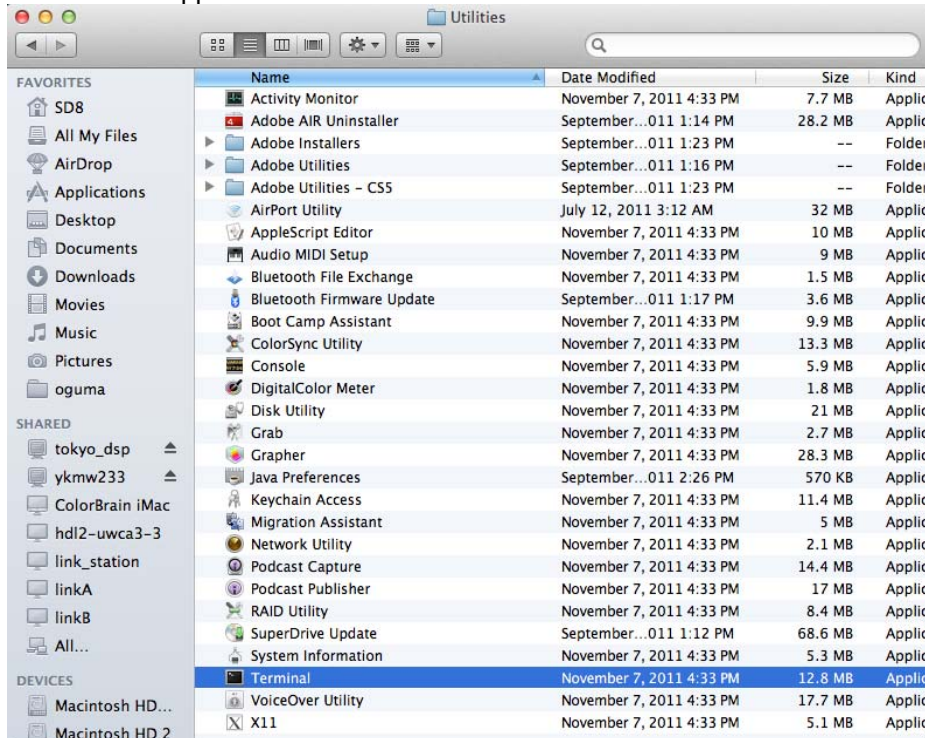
Utilities

FAVORITES
SD8
All My Files
AirDrop
Applications
Desktop
Documents
Downloads
Movies
Music
Pictures
oguma

SHARED
tokyo_dsp
ykmw233
ColorBrain iMac
hdl2-uwca3-3
link_station
linkA
linkB
All...

DEVICES
Macintosh HD...
Macintosh HD 2

| Name | Date Modified | Size | Kind |
|---|---|---|---|
| Activity Monitor | November 7, 2011 4:33 PM | 7.7 MB | Applic |
| Adobe AIR Uninstaller | September...011 1:14 PM | 28.2 MB | Applic |
| Adobe Installers | September...011 1:23 PM | -- | Folder |
| Adobe Utilities | September...011 1:16 PM | -- | Folder |
| Adobe Utilities - CS5 | September...011 1:23 PM | -- | Folder |
| AirPort Utility | July 12, 2011 3:12 AM | 32 MB | Applic |
| AppleScript Editor | November 7, 2011 4:33 PM | 10 MB | Applic |
| Audio MIDI Setup | November 7, 2011 4:33 PM | 9 MB | Applic |
| Bluetooth File Exchange | November 7, 2011 4:33 PM | 1.5 MB | Applic |
| Bluetooth Firmware Update | September...011 1:17 PM | 3.6 MB | Applic |
| Boot Camp Assistant | November 7, 2011 4:33 PM | 9.9 MB | Applic |
| ColorSync Utility | November 7, 2011 4:33 PM | 13.3 MB | Applic |
| Console | November 7, 2011 4:33 PM | 5.9 MB | Applic |
| DigitalColor Meter | November 7, 2011 4:33 PM | 1.8 MB | Applic |
| Disk Utility | November 7, 2011 4:33 PM | 21 MB | Applic |
| Grab | November 7, 2011 4:33 PM | 2.7 MB | Applic |
| Grapher | November 7, 2011 4:33 PM | 28.3 MB | Applic |
| Java Preferences | September...011 2:26 PM | 570 KB | Applic |
| Keychain Access | November 7, 2011 4:33 PM | 11.4 MB | Applic |
| Migration Assistant | November 7, 2011 4:33 PM | 5 MB | Applic |
| Network Utility | November 7, 2011 4:33 PM | 2.1 MB | Applic |
| Podcast Capture | November 7, 2011 4:33 PM | 14.4 MB | Applic |
| Podcast Publisher | November 7, 2011 4:33 PM | 17 MB | Applic |
| RAID Utility | November 7, 2011 4:33 PM | 8.4 MB | Applic |
| SuperDrive Update | September...011 1:12 PM | 68.6 MB | Applic |
| System Information | November 7, 2011 4:33 PM | 5.3 MB | Applic |
| Terminal | November 7, 2011 4:33 PM | 12.8 MB | Applic |
| VoiceOver Utility | November 7, 2011 4:33 PM | 17.7 MB | Applic |
| X11 | November 7, 2011 4:33 PM | 5.1 MB | Applic |